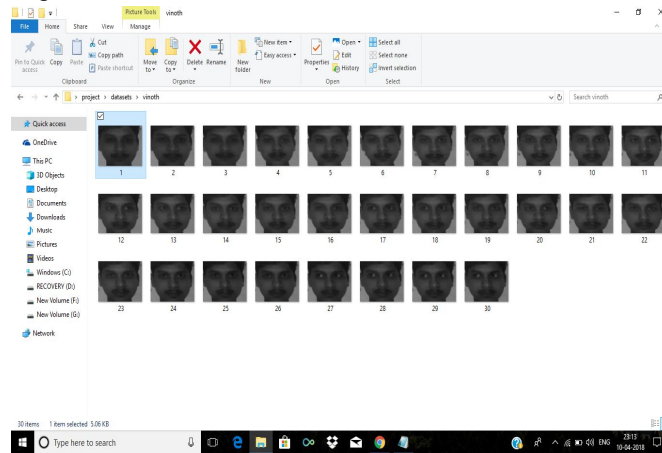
Picture Tools vinoth

File Home Share View Manage

Pin to Quick access Copy Paste Cut Copy path Paste shortcut
Clipboard

Move to Copy to Delete Rename
Organize

New folder New item Easy access
New

Properties Open Edit History
Open

Select all Select none Invert selection
Select

project > datasets > vinoth

Search vinoth

Quick access
OneDrive
This PC
3D Objects
Desktop
Documents
Downloads
Music
Pictures
Videos
Windows (C:)
RECOVERY (D:)
New Volume (F:)
New Volume (G:)
Network

1 2 3 4 5 6 7 8 9 10 11
12 13 14 15 16 17 18 19 20 21 22
23 24 25 26 27 28 29 30

30 items 1 item selected 5.06 KB

Type here to search

ENG 23:13 10-04-2018